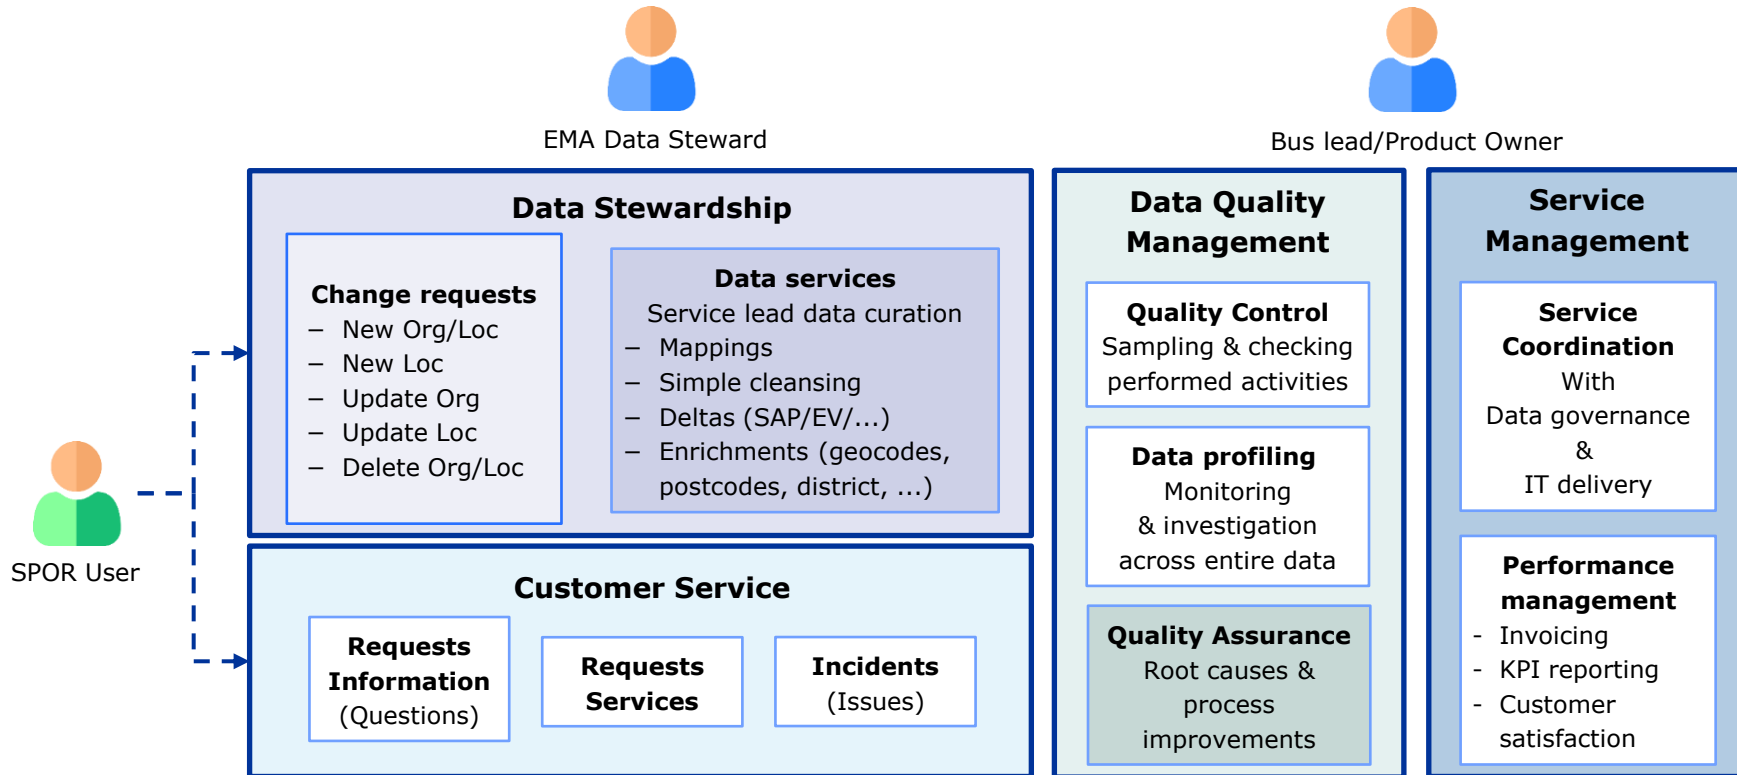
EMA Data Steward

Bus lead/Product Owner

SPOR User

Data Stewardship

Change requests
– New Org/Loc
– New Loc
– Update Org
– Update Loc
– Delete Org/Loc

Data services
Service lead data curation
– Mappings
– Simple cleansing
– Deltas (SAP/EV/...)
– Enrichments (geocodes, postcodes, district, ...)

Customer Service

Requests Information (Questions)

Requests Services

Incidents (Issues)

Data Quality Management

Quality Control
Sampling & checking performed activities

Data profiling
Monitoring & investigation across entire data

Quality Assurance
Root causes & process improvements

Service Management

Service Coordination
With
Data governance
&
IT delivery

Performance management
- Invoicing
- KPI reporting
- Customer satisfaction